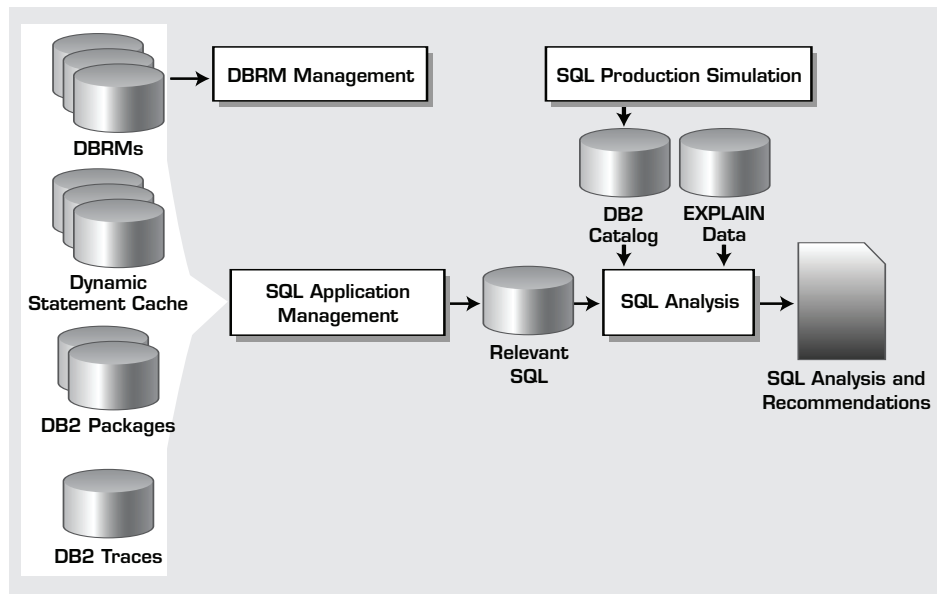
DBRMs

DBRM Management

SQL Production Simulation

DB2 Catalog

EXPLAIN Data

Dynamic Statement Cache

SQL Application Management

Relevant SQL

SQL Analysis

SQL Analysis and Recommendations

DB2 Packages

DB2 Traces